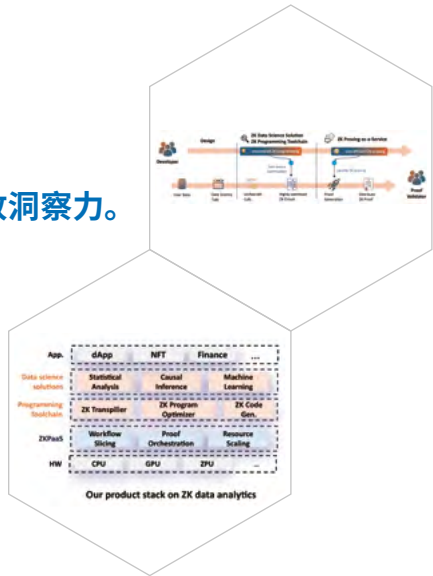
Developers

Design

ZK Data Science Solution
ZK Programming Toolchain

ZK Proving as a Service

Proof Validator

数洞察力。

App.
dApp
NFT
Finance
...

Data science solutions
Statistical Analysis
Causal Inference
Machine Learning

Programming Toolchain
ZK Transpiler
ZK Program Optimizer
ZK Code Gen.

ZKPaaS
Workflow Slicing
Proof Orchestration
Resource Scaling

HW
CPU
GPU
ZPU
...

Our product stack on ZK data analytics